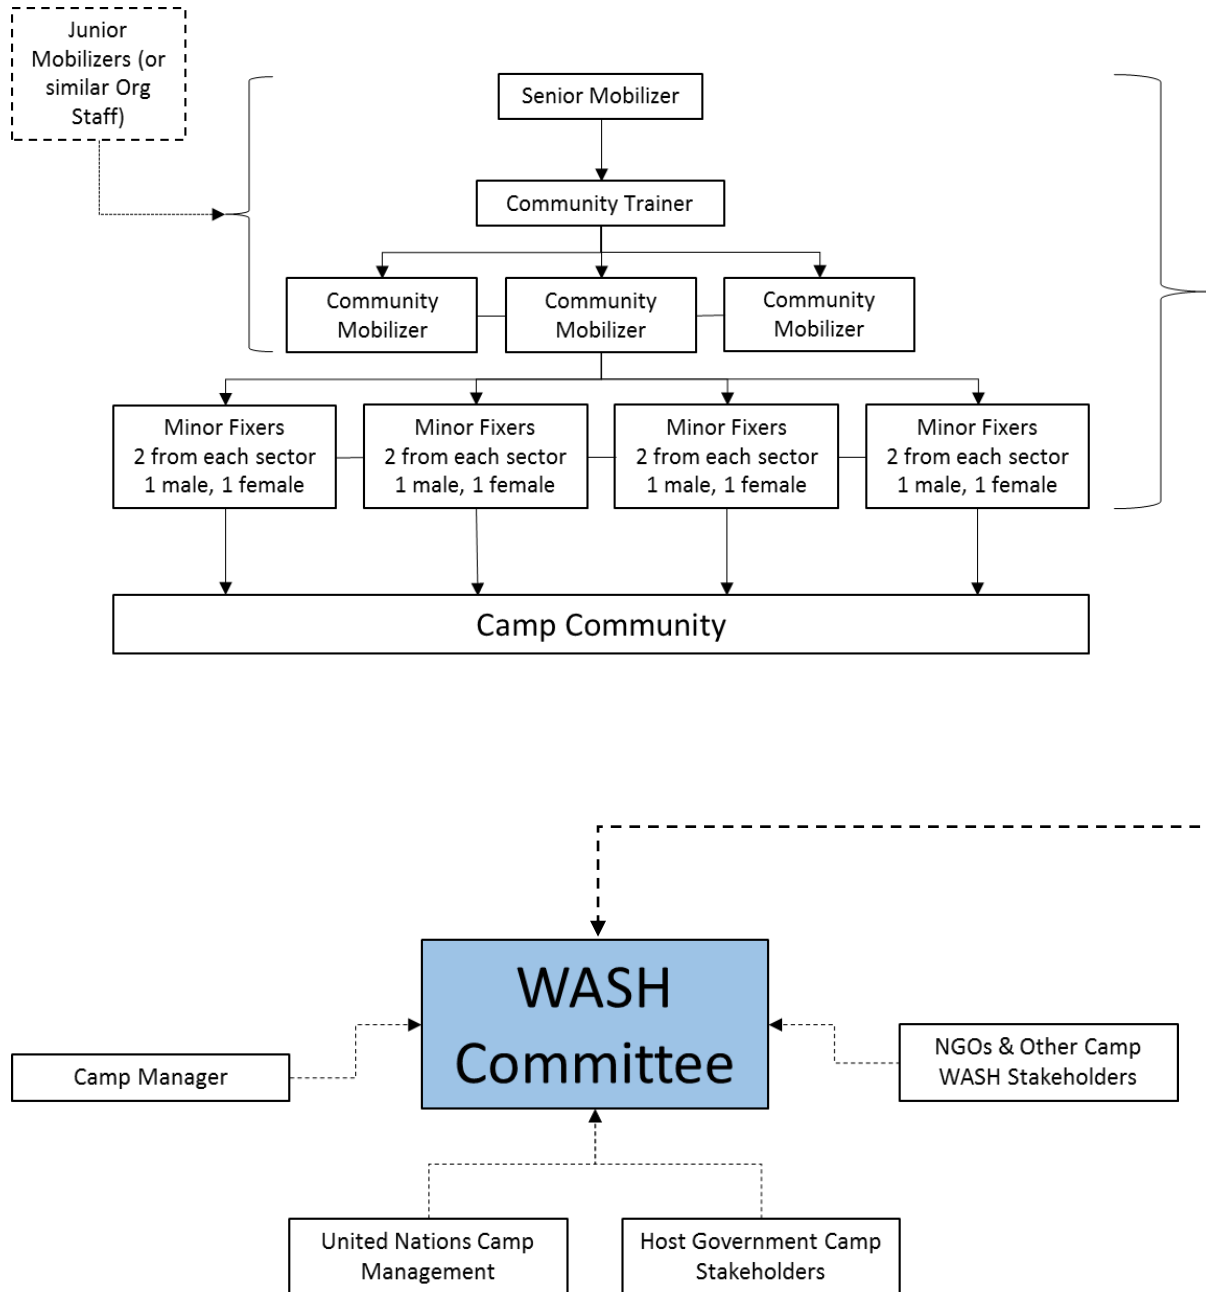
Junior Mobilizers (or similar Org Staff)

Senior Mobilizer

Community Trainer

Community Mobilizer

Community Mobilizer

Community Mobilizer

Minor Fixers
2 from each sector
1 male, 1 female

Minor Fixers
2 from each sector
1 male, 1 female

Minor Fixers
2 from each sector
1 male, 1 female

Minor Fixers
2 from each sector
1 male, 1 female

Camp Community

WASH Committee

Camp Manager

NGOs & Other Camp WASH Stakeholders

United Nations Camp Management

Host Government Camp Stakeholders